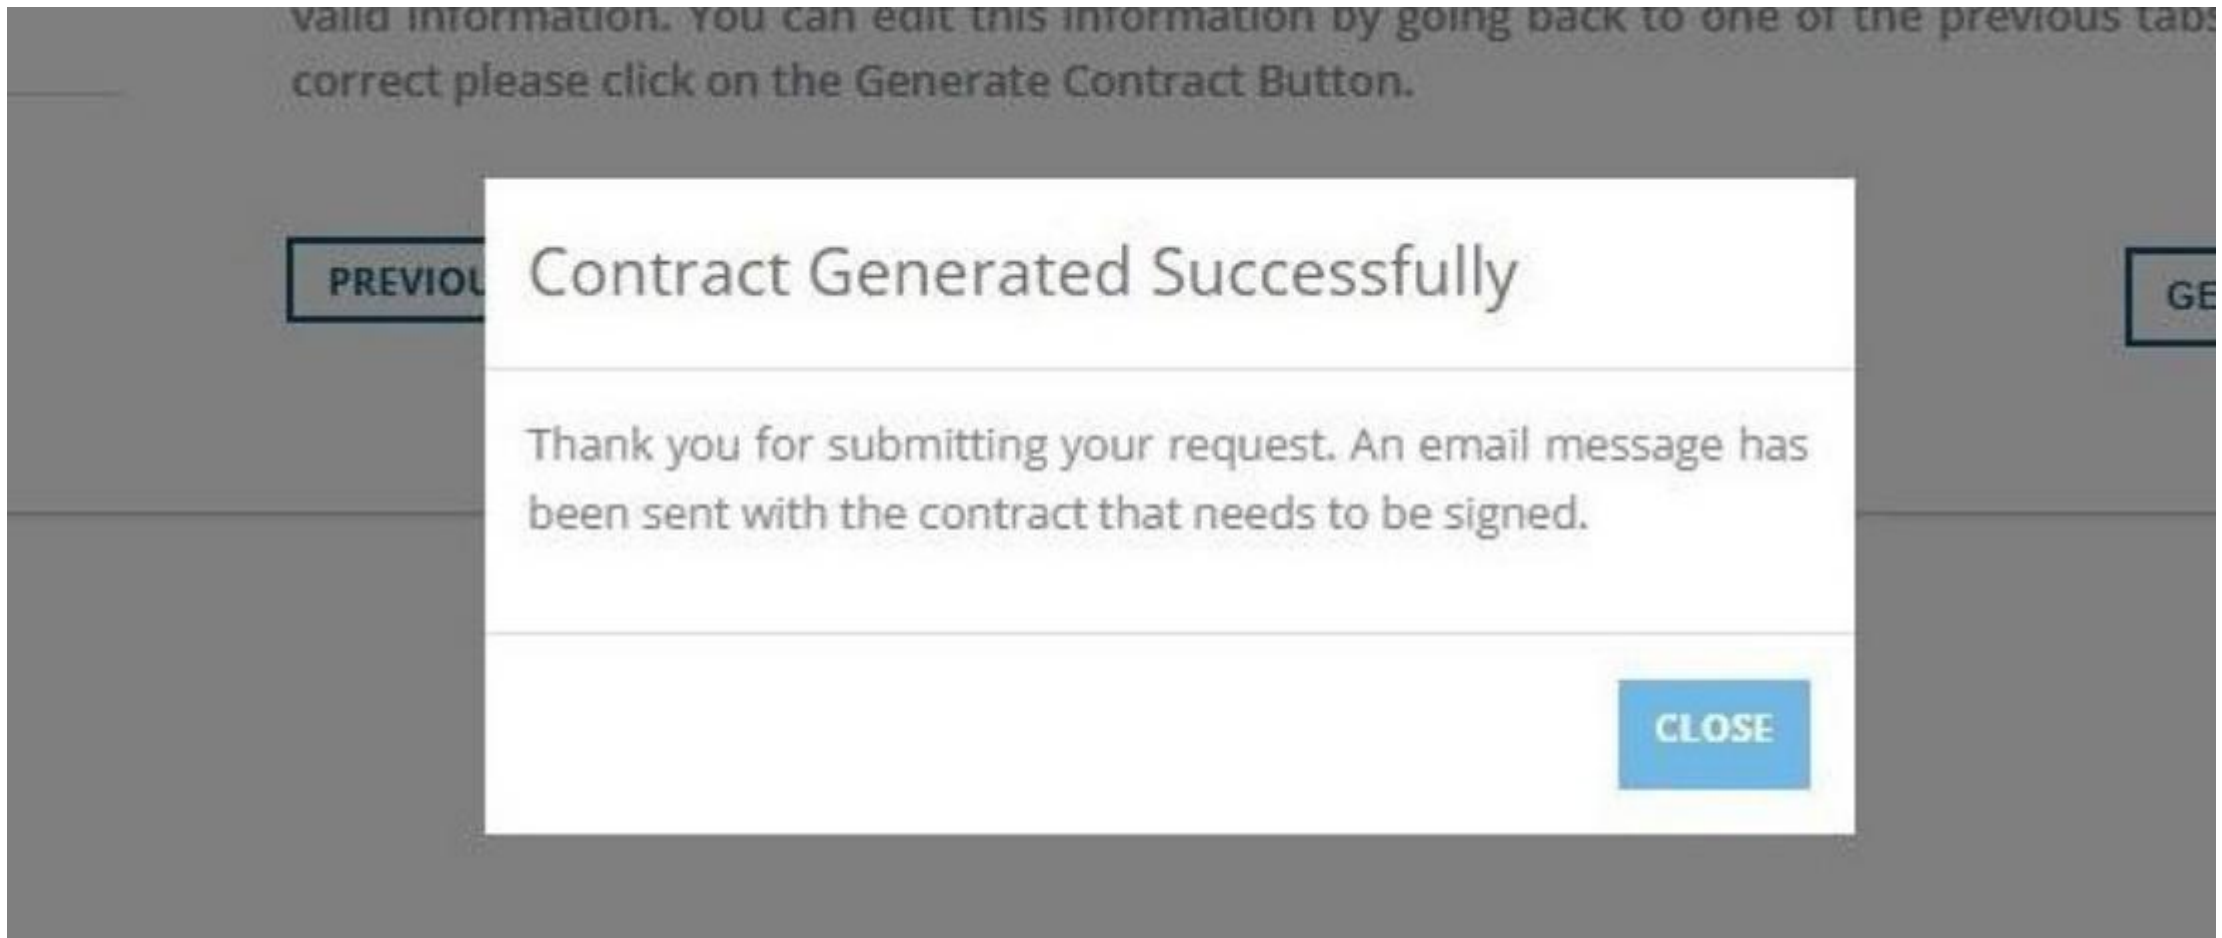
valid information. You can edit this information by going back to one of the previous tab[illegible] correct please click on the Generate Contract Button.

PREVIOU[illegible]

GE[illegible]

Contract Generated Successfully

Thank you for submitting your request. An email message has been sent with the contract that needs to be signed.

CLOSE